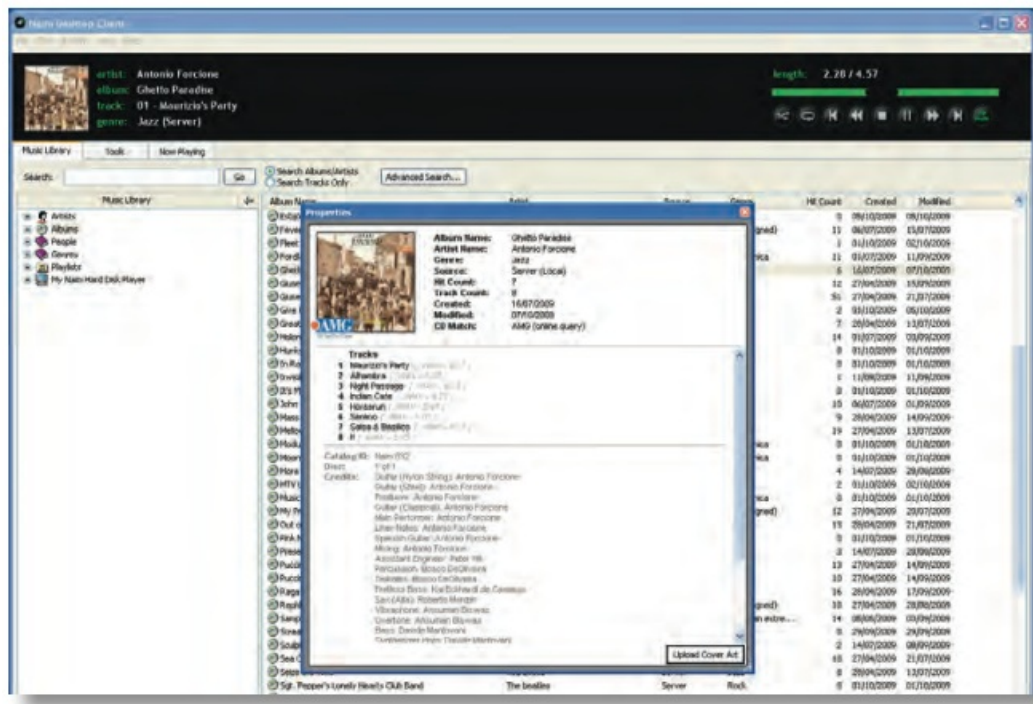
Naim Desktop Client

artist: Antonio Forcione
album: Ghetto Paradise
track: 01 - Maurizio's Party
genre: Jazz (Server)

length: 2.28 / 4.57

Music Library | Tools | Now Playing

Search: [Go] Search Albums/Artists / Search Tracks Only [Advanced Search...]

Music Library
Artists
Albums
People
Genres
Playlists
My Naim Hard Disk Player

| Album Name | Artist | Source | Genre | Hit Count | Created | Modified |
|---|---|---|---|---|---|---|
| Sgt. Pepper's Lonely Hearts Club Band | The Beatles | Server | Rock | 0 | 01/10/2009 | 01/10/2009 |

Properties

Album Name: Ghetto Paradise
Artist Name: Antonio Forcione
Genre: Jazz
Source: Server (Local)
Hit Count: 7
Track Count: 8
Created: 16/07/2009
Modified: 07/10/2009
CD Match: AMG (online query)

AMG

Tracks
1 Maurizio's Party
2 Alhambra
3 Night Passage
4 Indian Cafe
5 Hindamuh
6 Sereno
7 Salsa & Basilico
8 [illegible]

Catalog ID: Naim 012
Disc: 1 of 1
Credits: Guitar (Nylon String): Antonio Forcione
Guitar (Steel): Antonio Forcione
Producer: Antonio Forcione
Guitar (Classical): Antonio Forcione
Main Performer: Antonio Forcione
Liner Notes: Antonio Forcione
Spanish Guitar: Antonio Forcione
Mixing: Antonio Forcione
Assistant Engineer: Peter Hill
Percussion: Mosco DeOliveira
Tamboo: Mosco DeOliveira
Fretless Bass: Kai Eckhardt de Camargo
Sax (Alto): Roberto Manzin
Vibraphone: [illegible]
Overtone: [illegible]
Bass: Davide Mantovani
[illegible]

Upload Cover Art